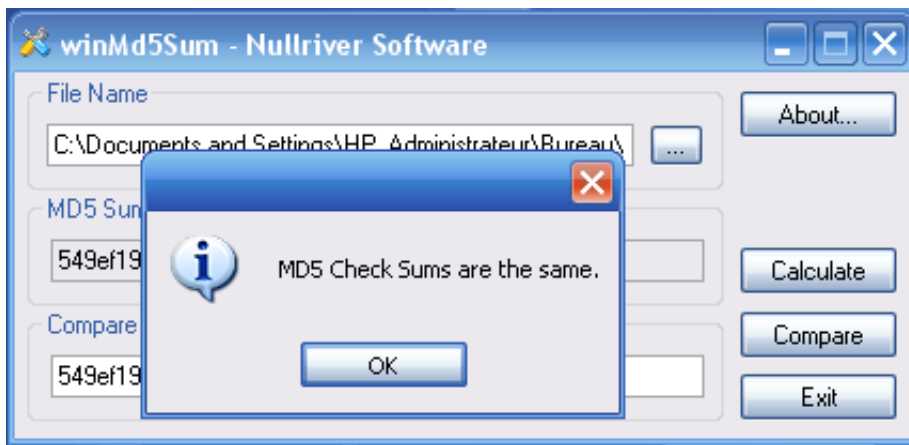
winMd5Sum - Nullriver Software

File Name

C:\Documents and Settings\HP_Administrateur\Bureau\

...

About...

MD5 Sum

549ef19

MD5 Check Sums are the same.

OK

Calculate

Compare

549ef19

Compare

Exit